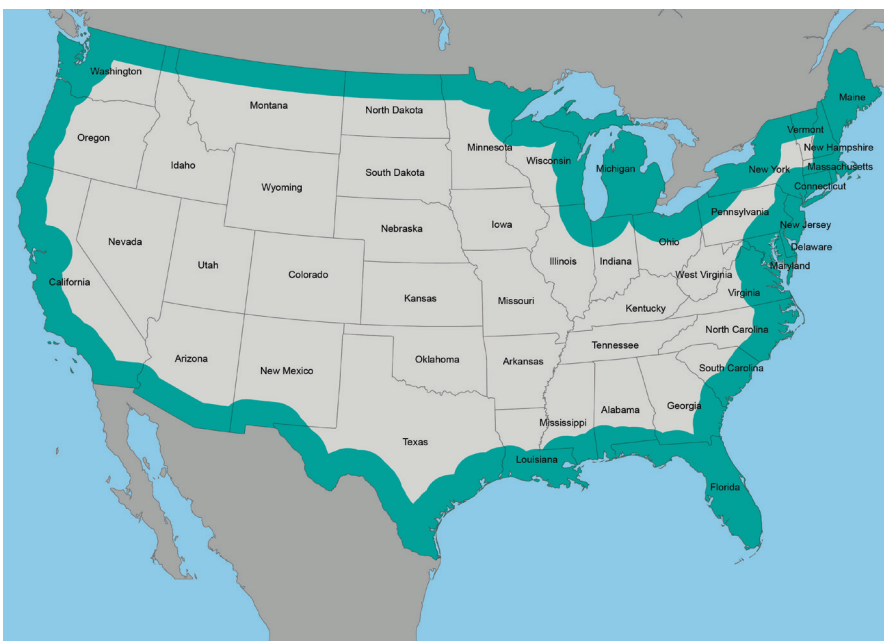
Washington
Montana
North Dakota
Maine
Oregon
Minnesota
Vermont
New Hampshire
Idaho
South Dakota
Wisconsin
Michigan
New York
Massachusetts
Wyoming
Connecticut
Pennsylvania
Iowa
Nebraska
New Jersey
Nevada
Ohio
Delaware
Illinois
Indiana
Utah
Maryland
Colorado
West Virginia
California
Virginia
Kansas
Missouri
Kentucky
North Carolina
Tennessee
Arizona
Oklahoma
Arkansas
New Mexico
South Carolina
Alabama
Georgia
Mississippi
Texas
Louisiana
Florida